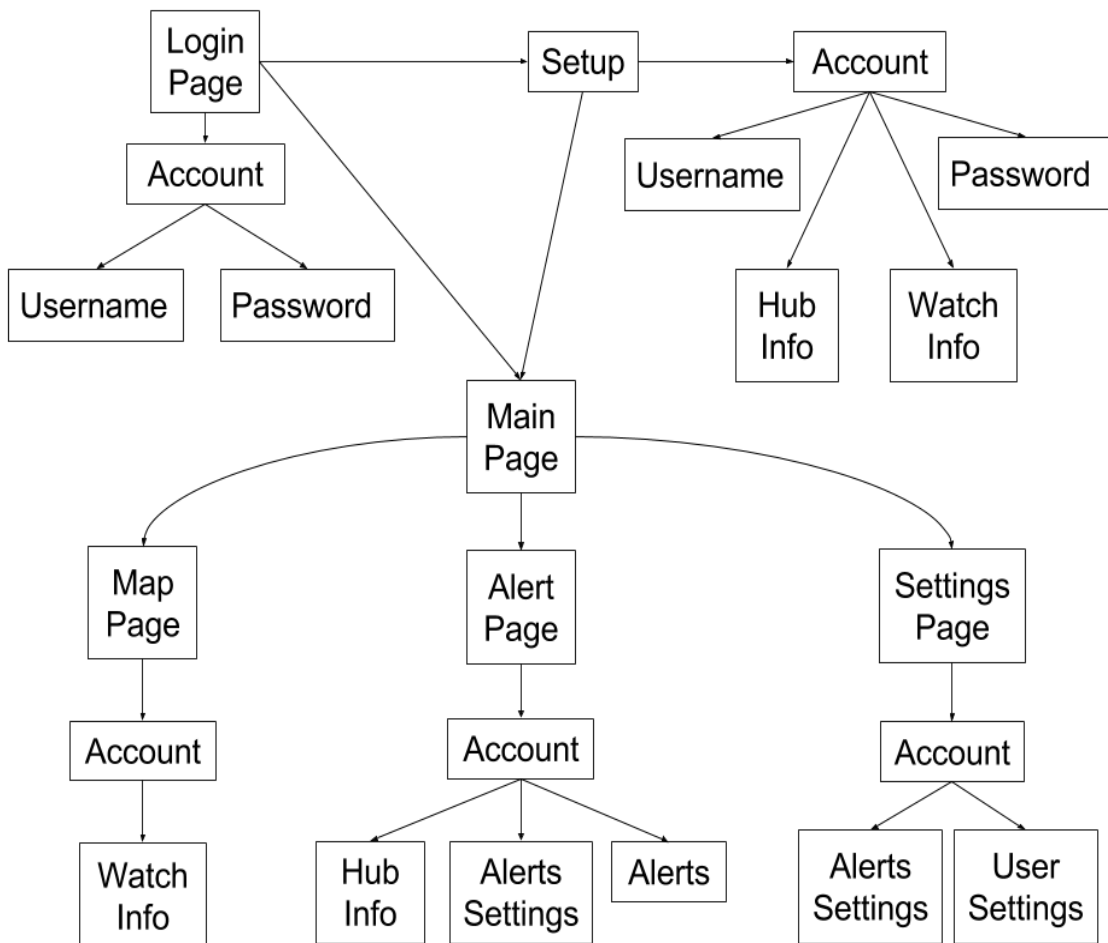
Login Page

Setup

Account

Account

Username

Password

Username

Password

Hub Info

Watch Info

Main Page

Map Page

Alert Page

Settings Page

Account

Account

Account

Watch Info

Hub Info

Alerts Settings

Alerts

Alerts Settings

User Settings